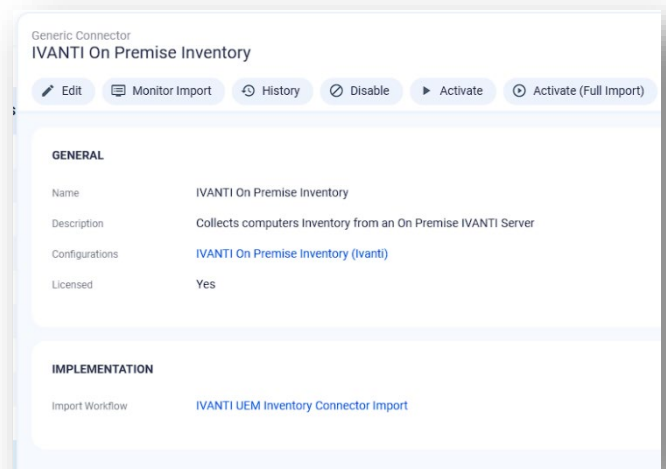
Generic Connector
IVANTI On Premise Inventory

Edit | Monitor Import | History | Disable | Activate | Activate (Full Import)

GENERAL

| | |
|---|---|
| Name | IVANTI On Premise Inventory |
| Description | Collects computers Inventory from an On Premise IVANTI Server |
| Configurations | IVANTI On Premise Inventory (Ivanti) |
| Licensed | Yes |

IMPLEMENTATION

| | |
|---|---|
| Import Workflow | IVANTI UEM Inventory Connector Import |